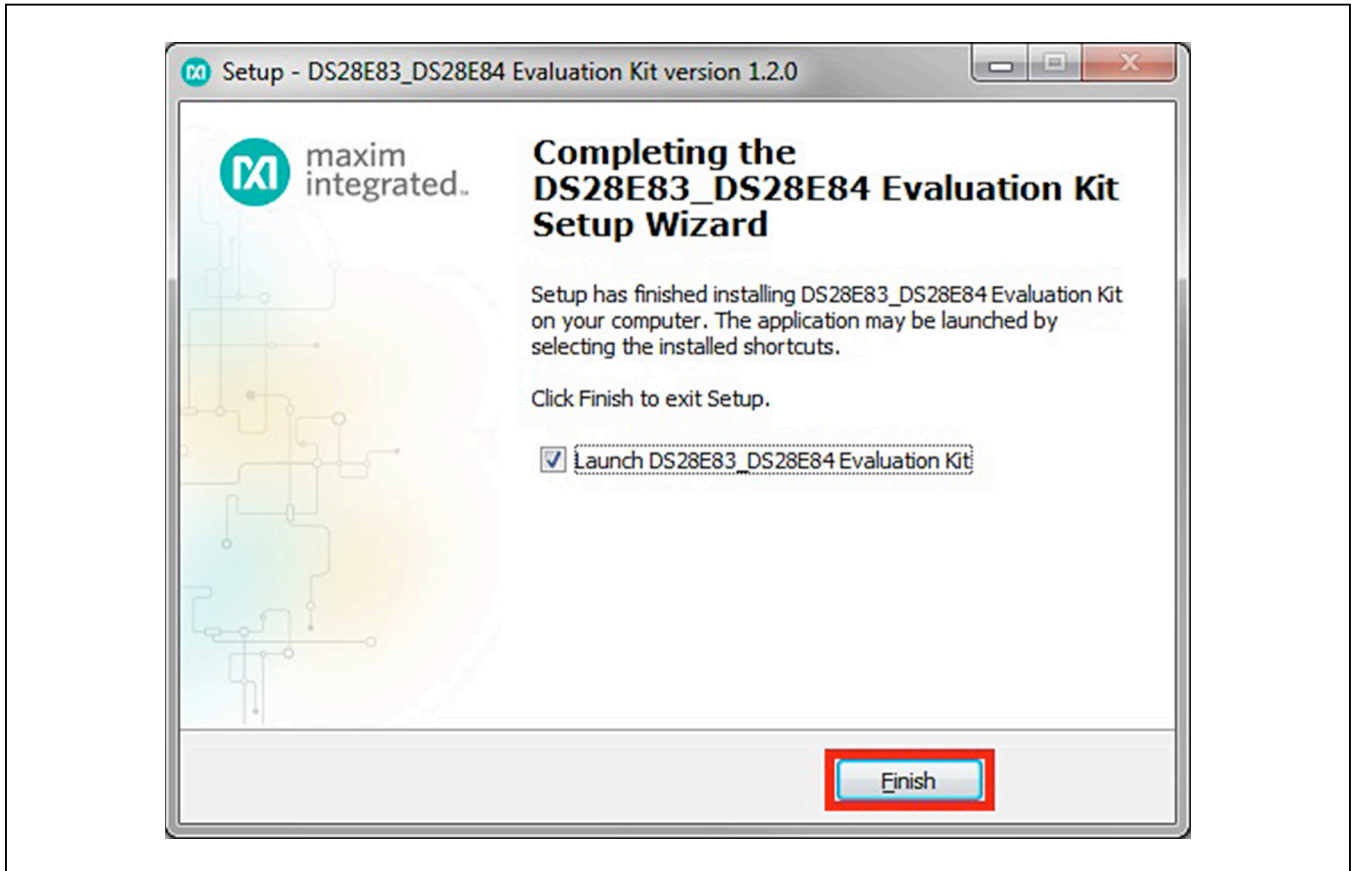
Setup - DS28E83_DS28E84 Evaluation Kit version 1.2.0

maxim integrated.

Completing the DS28E83_DS28E84 Evaluation Kit Setup Wizard

Setup has finished installing DS28E83_DS28E84 Evaluation Kit on your computer. The application may be launched by selecting the installed shortcuts.

Click Finish to exit Setup.

Launch DS28E83_DS28E84 Evaluation Kit

Finish